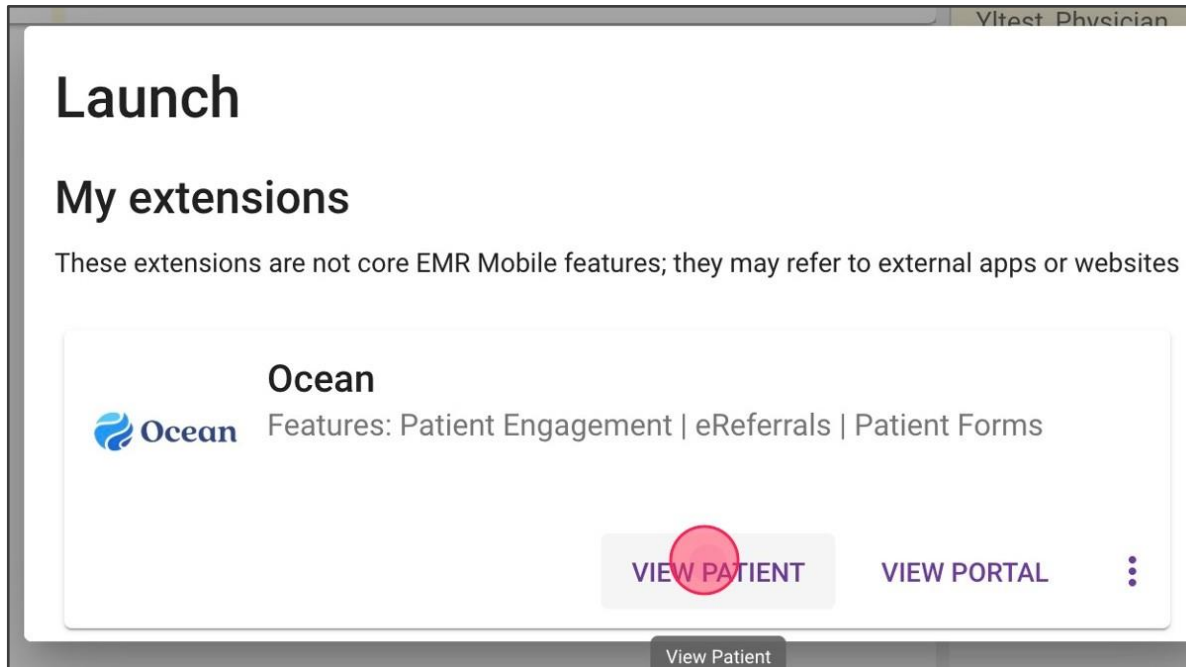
Yltest, Physician

Launch

My extensions

These extensions are not core EMR Mobile features; they may refer to external apps or websites

Ocean

Ocean

Features: Patient Engagement | eReferrals | Patient Forms

VIEW PATIENT

VIEW PORTAL

View Patient